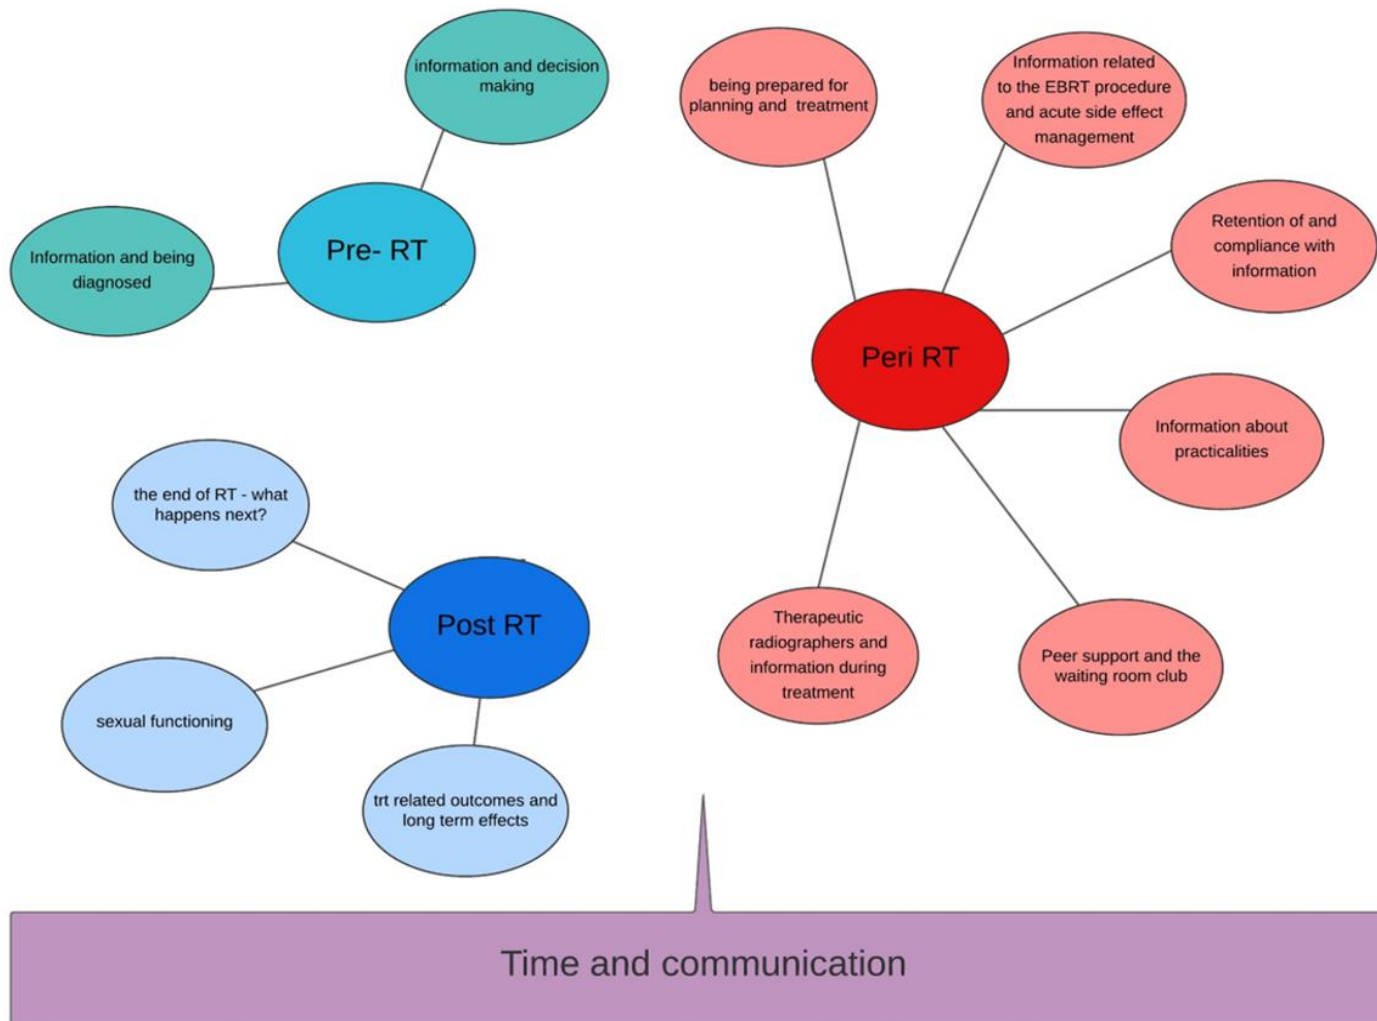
Pre- RT

information and decision making

Information and being diagnosed

Peri RT

being prepared for planning and treatment

Information related to the EBRT procedure and acute side effect management

Retention of and compliance with information

Information about practicalities

Peer support and the waiting room club

Therapeutic radiographers and information during treatment

Post RT

the end of RT - what happens next?

sexual functioning

trt related outcomes and long term effects

Time and communication